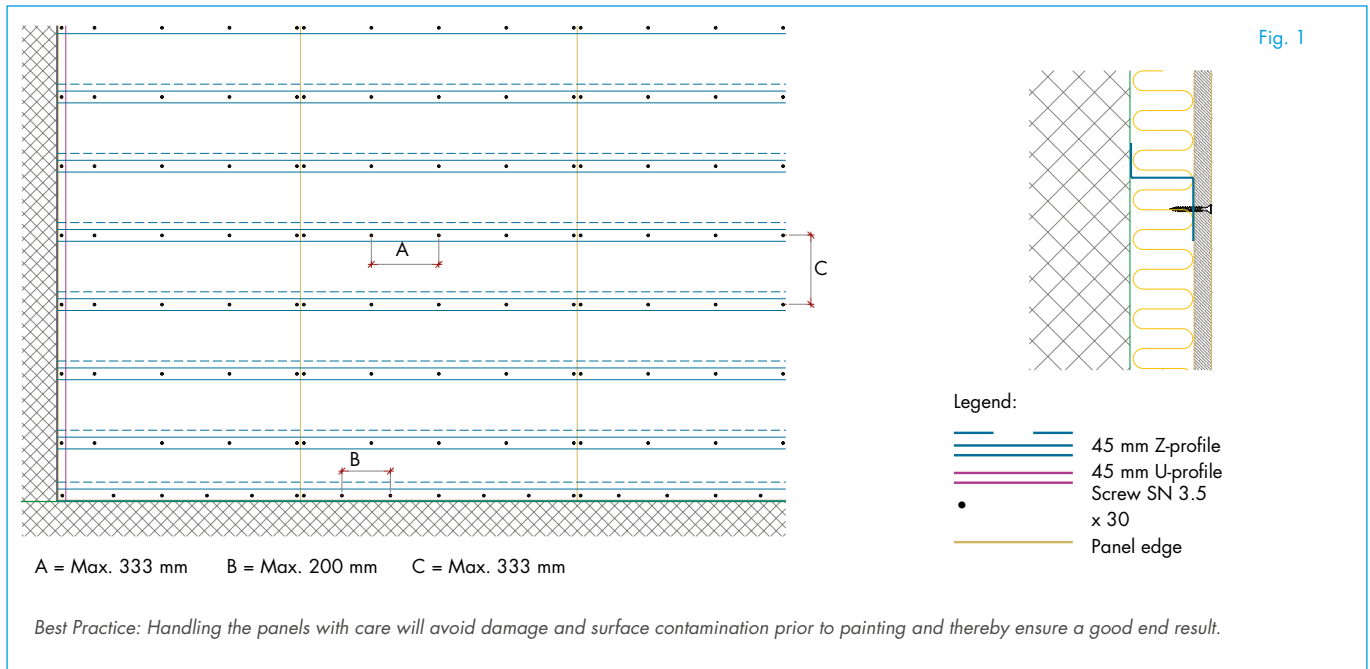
Fig. 1

A

C

B

A = Max. 333 mm    B = Max. 200 mm    C = Max. 333 mm

Legend:
45 mm Z-profile
45 mm U-profile
Screw SN 3.5 x 30
Panel edge

*Best Practice: Handling the panels with care will avoid damage and surface contamination prior to painting and thereby ensure a good end result.*